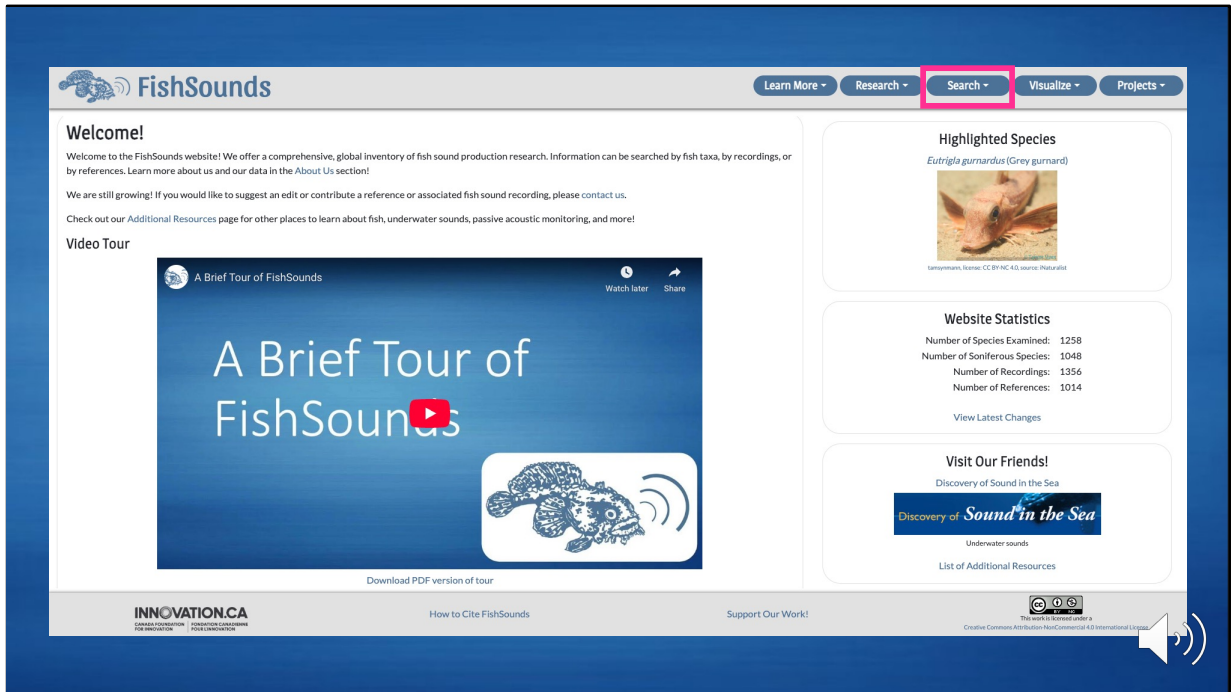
FishSounds

Learn More ▾ Research ▾ Search ▾ Visualize ▾ Projects ▾

Welcome!

Welcome to the FishSounds website! We offer a comprehensive, global inventory of fish sound production research. Information can be searched by fish taxa, by recordings, or by references. Learn more about us and our data in the About Us section!

We are still growing! If you would like to suggest an edit or contribute a reference or associated fish sound recording, please contact us.

Check out our Additional Resources page for other places to learn about fish, underwater sounds, passive acoustic monitoring, and more!

Video Tour

A Brief Tour of FishSounds

Watch later Share

A Brief Tour of FishSounds

Download PDF version of tour

Highlighted Species

*Eutrigla gurnardus* (Grey gurnard)

tamsynmann, license: CC BY-NC 4.0, source: iNaturalist

Website Statistics

| | |
|---|---|
| Number of Species Examined: | 1258 |
| Number of Soniferous Species: | 1048 |
| Number of Recordings: | 1356 |
| Number of References: | 1014 |

View Latest Changes

Visit Our Friends!

Discovery of Sound in the Sea

Discovery of Sound in the Sea

Underwater sounds

List of Additional Resources

INNOVATION.CA
CANADA FOUNDATION FOR INNOVATION | FONDATION CANADIENNE POUR L'INNOVATION

How to Cite FishSounds

Support Our Work!

This work is licensed under a Creative Commons Attribution-NonCommercial 4.0 International License